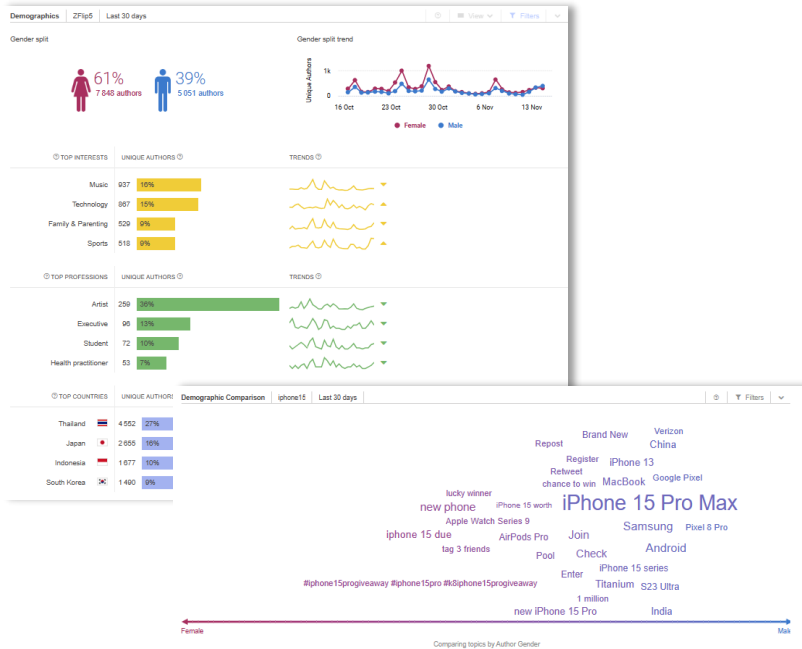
Demographics | ZFlip5 | Last 30 days

View Filters

Gender split

61%
7 848 authors

39%
5 051 authors

Gender split trend

Unique Authors

1k

0

16 Oct 23 Oct 30 Oct 6 Nov 13 Nov

Female Male

TOP INTERESTS | UNIQUE AUTHORS | TRENDS

| | | |
|---|---|---|
| Music | 937 | 16% |
| Technology | 867 | 15% |
| Family & Parenting | 529 | 9% |
| Sports | 518 | 9% |

TOP PROFESSIONS | UNIQUE AUTHORS | TRENDS

| | | |
|---|---|---|
| Artist | 259 | 36% |
| Executive | 96 | 13% |
| Student | 72 | 10% |
| Health practitioner | 53 | 7% |

TOP COUNTRIES | UNIQUE AUTHORS

| | | |
|---|---|---|
| Thailand | 4 552 | 27% |
| Japan | 2 655 | 16% |
| Indonesia | 1 677 | 10% |
| South Korea | 1 490 | 9% |

Demographic Comparison | iphone15 | Last 30 days

Filters

Verizon
Brand New
Repost
China
Register
iPhone 13
Retweet
Google Pixel
chance to win
MacBook
lucky winner
iPhone 15 Pro Max
new phone
iPhone 15 worth
Apple Watch Series 9
Samsung
Pixel 8 Pro
iphone 15 due
AirPods Pro
Join
tag 3 friends
Android
Check
Pool
iPhone 15 series
Enter
#iphone15progiveaway #iphone15pro #k8iphone15progiveaway
Titanium
S23 Ultra
1 million
new iPhone 15 Pro
India

Female
Male

Comparing topics by Author Gender